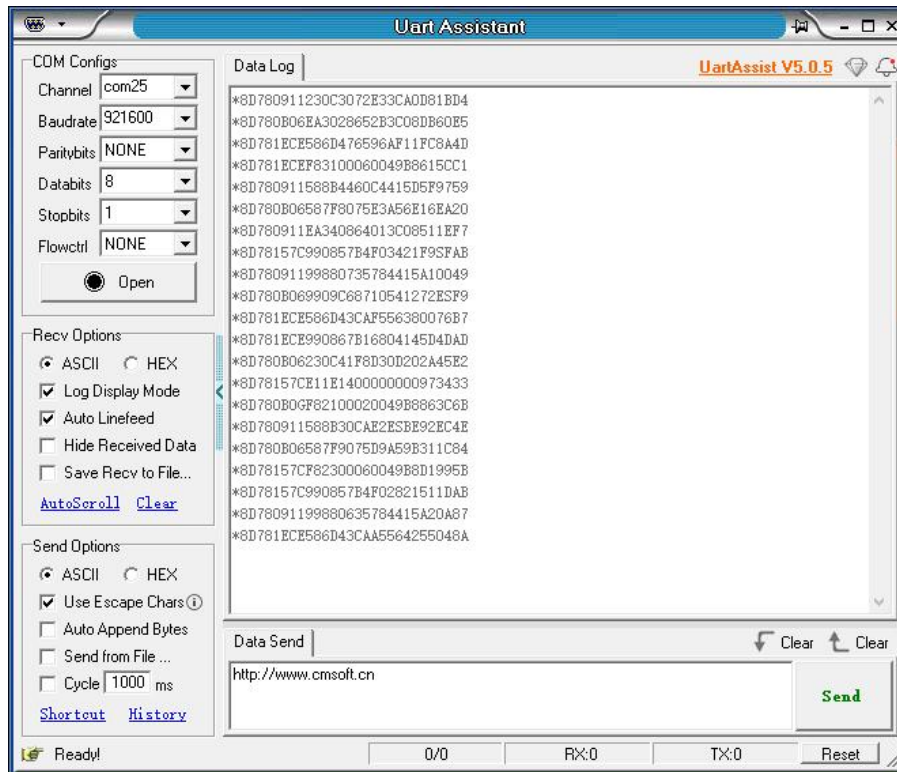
Uart Assistant

COM Configs
Channel com25
Baudrate 921600
Paritybits NONE
Databits 8
Stopbits 1
Flowctrl NONE
Open

Recv Options
ASCII HEX
Log Display Mode
Auto Linefeed
Hide Received Data
Save Recv to File...
AutoScroll Clear

Send Options
ASCII HEX
Use Escape Chars
Auto Append Bytes
Send from File ...
Cycle 1000 ms
Shortcut History

Data Log
UartAssist V5.0.5

*8D780911230C3072E33CA0D81BD4
*8D780B06EA3028652B3C08DB60E5
*8D781ECE586D476596AF11FC8A4D
*8D781ECEF83100060049B8615CC1
*8D780911588B4460C4415D5F9759
*8D780B06587F8075E3A56E16EA20
*8D780911EA340864013C08511EF7
*8D78157C990857B4F03421F9SFAB
*8D7809119988073578441 5A10049
*8D780B069909C68710541272ESF9
*8D781ECE586D43CAF556380076B7
*8D781ECE990867B16804145D4DAD
*8D780B06230C41F8D30D202A45E2
*8D78157CE11E1400000000973433
*8D780B0GF82100020049B8863C6B
*8D780911588B30CAE2ESBE92EC4E
*8D780B06587F9075D9A59B311C84
*8D78157CF82300060049B8D1995B
*8D78157C990857B4F02821511DAB
*8D780911998806357844 15A20A87
*8D781ECE586D43CAA5564255048A

Data Send
Clear Clear
http://www.cmsoft.cn
Send

Ready!
0/0
RX:0
TX:0
Reset